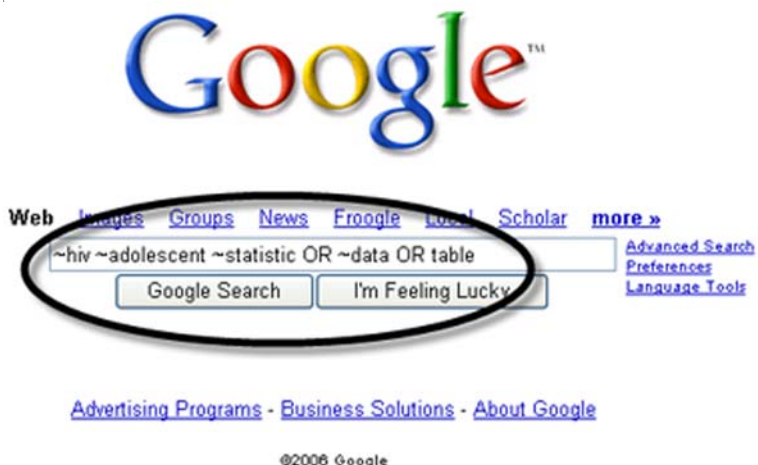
Google™

Web Images Groups News Froogle Local Scholar more »

~hiv ~adolescent ~statistic OR ~data OR table

Google Search I'm Feeling Lucky

Advanced Search
Preferences
Language Tools

Advertising Programs - Business Solutions - About Google

©2006 Google